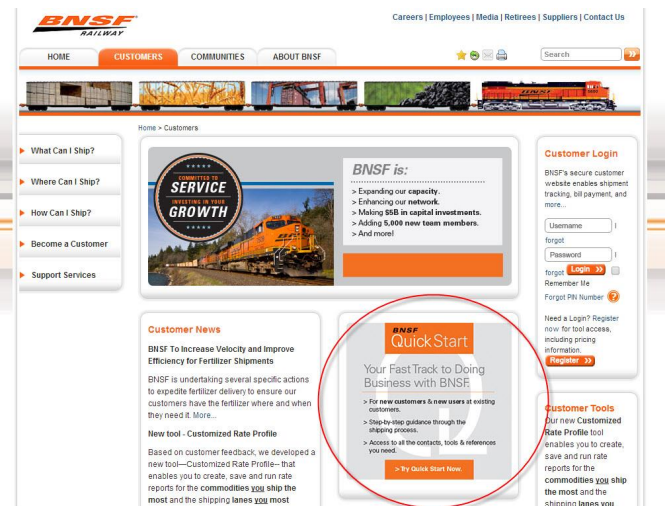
BNSF RAILWAY

Careers | Employees | Media | Retirees | Suppliers | Contact Us

HOME CUSTOMERS COMMUNITIES ABOUT BNSF

Search

Home > Customers

What Can I Ship?

Where Can I Ship?

How Can I Ship?

Become a Customer

Support Services

COMMITTED TO SERVICE INVESTING IN YOUR GROWTH

BNSF is:

> Expanding our capacity.
> Enhancing our network.
> Making $5B in capital investments.
> Adding 5,000 new team members.
> And more!

Customer Login

BNSF's secure customer website enables shipment tracking, bill payment, and more...

Username
forgot
Password
forgot Login
Remember Me
Forgot PIN Number

Need a Login? Register now for tool access, including pricing information.
Register

Customer News

BNSF To Increase Velocity and Improve Efficiency for Fertilizer Shipments

BNSF is undertaking several specific actions to expedite fertilizer delivery to ensure our customers have the fertilizer where and when they need it. More...

New tool - Customized Rate Profile

Based on customer feedback, we developed a new tool—Customized Rate Profile— that enables you to create, save and run rate reports for the commodities you ship the most and the shipping lanes you most

BNSF QuickStart

Your Fast Track to Doing Business with BNSF.

• For new customers & new users at existing customers.
• Step-by-step guidance through the shipping process.
• Access to all the contacts, tools & references you need.

> Try Quick Start Now.

Customer Tools

Our new Customized Rate Profile tool enables you to create, save and run rate reports for the commodities you ship the most and the shipping lanes you